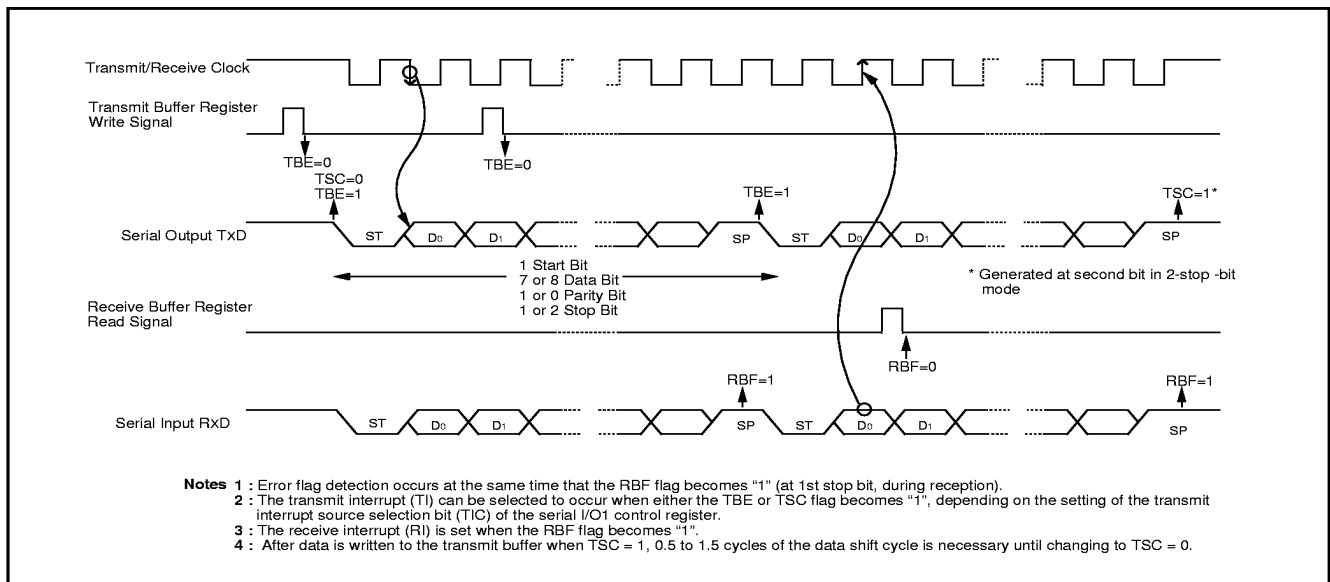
Transmit/Receive Clock

Transmit Buffer Register Write Signal

TBE=0

TBE=0

TSC=0
TBE=1

TBE=1

TSC=1*

Serial Output TxD

ST $D_0$ $D_1$ SP ST $D_0$ $D_1$ SP

1 Start Bit
7 or 8 Data Bit
1 or 0 Parity Bit
1 or 2 Stop Bit

* Generated at second bit in 2-stop -bit mode

Receive Buffer Register Read Signal

RBF=0

RBF=1

RBF=1

Serial Input RxD

ST $D_0$ $D_1$ SP ST $D_0$ $D_1$ SP

Notes 1 : Error flag detection occurs at the same time that the RBF flag becomes "1" (at 1st stop bit, during reception).
2 : The transmit interrupt (TI) can be selected to occur when either the TBE or TSC flag becomes "1", depending on the setting of the transmit interrupt source selection bit (TIC) of the serial I/O1 control register.
3 : The receive interrupt (RI) is set when the RBF flag becomes "1".
4 : After data is written to the transmit buffer when TSC = 1, 0.5 to 1.5 cycles of the data shift cycle is necessary until changing to TSC = 0.